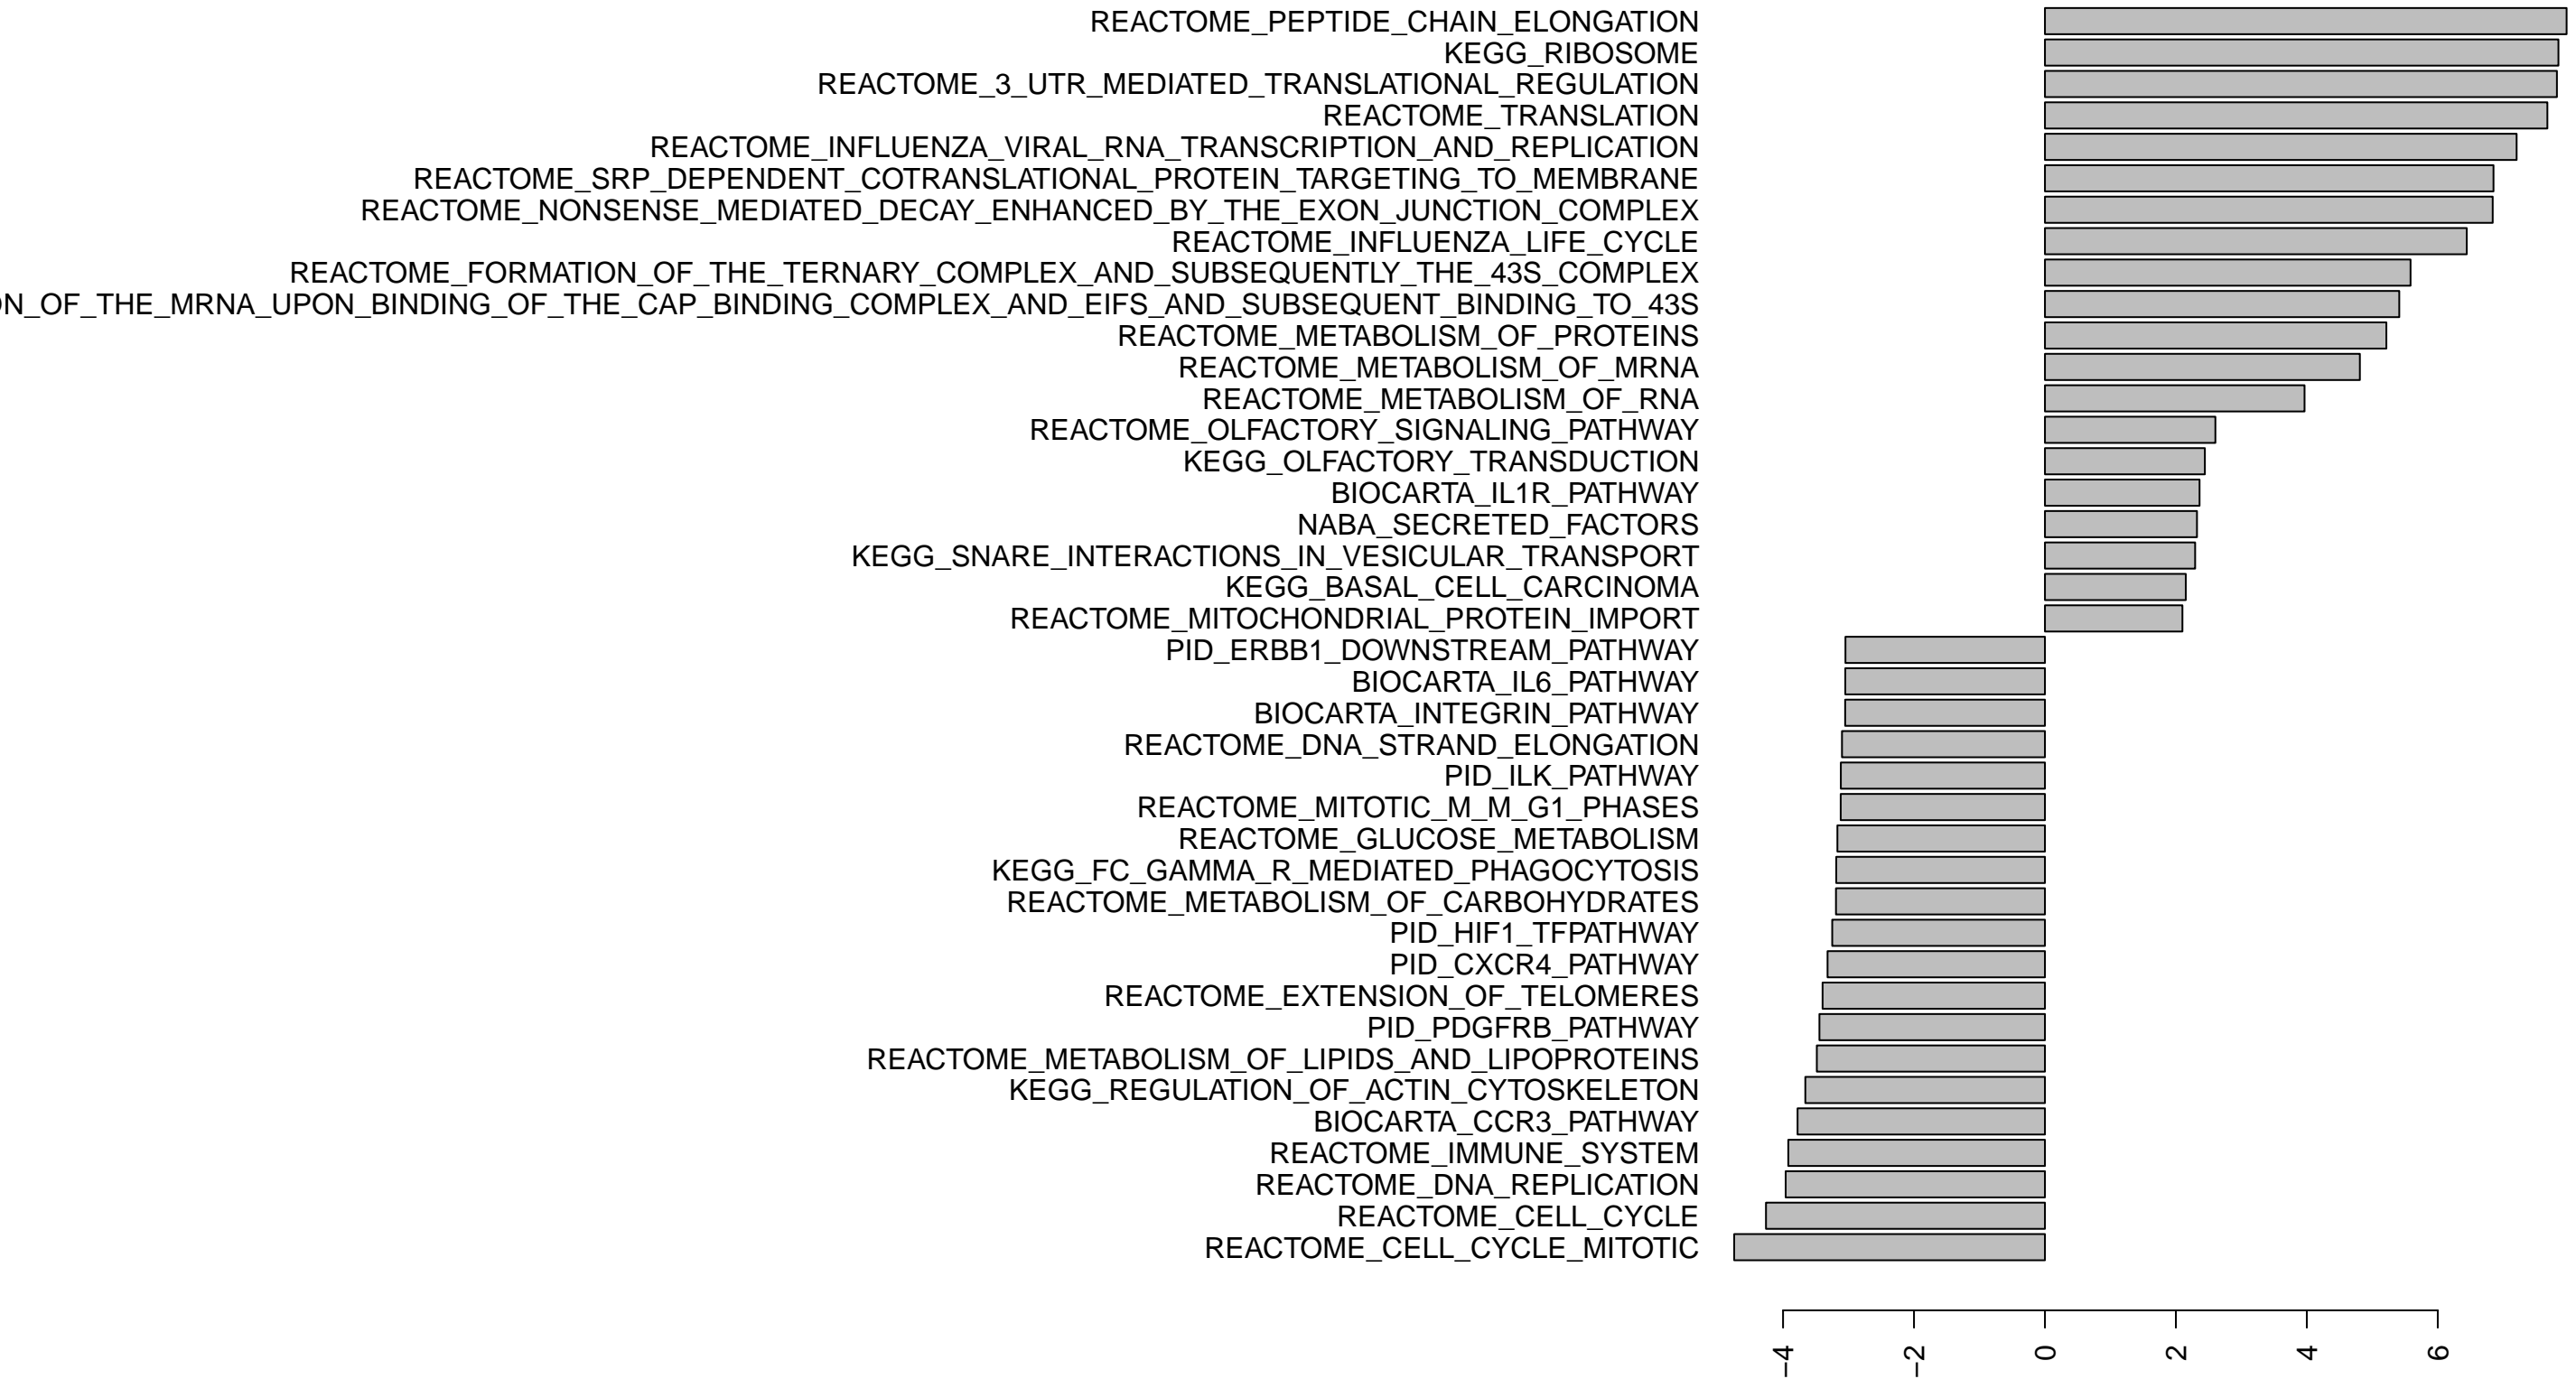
REACTOME_PEPTIDE_CHAIN_ELONGATION
KEGG_RIBOSOME
REACTOME_3_UTR_MEDIATED_TRANSLATIONAL_REGULATION
REACTOME_TRANSLATION
REACTOME_INFLUENZA_VIRAL_RNA_TRANSCRIPTION_AND_REPLICATION
REACTOME_SRP_DEPENDENT_COTRANSLATIONAL_PROTEIN_TARGETING_TO_MEMBRANE
REACTOME_NONSENSE_MEDIATED_DECAY_ENHANCED_BY_THE_EXON_JUNCTION_COMPLEX
REACTOME_INFLUENZA_LIFE_CYCLE
REACTOME_FORMATION_OF_THE_TERNARY_COMPLEX_AND_SUBSEQUENTLY_THE_43S_COMPLEX
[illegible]ON_OF_THE_MRNA_UPON_BINDING_OF_THE_CAP_BINDING_COMPLEX_AND_EIFS_AND_SUBSEQUENT_BINDING_TO_43S
REACTOME_METABOLISM_OF_PROTEINS
REACTOME_METABOLISM_OF_MRNA
REACTOME_METABOLISM_OF_RNA
REACTOME_OLFACTORY_SIGNALING_PATHWAY
KEGG_OLFACTORY_TRANSDUCTION
BIOCARTA_IL1R_PATHWAY
NABA_SECRETED_FACTORS
KEGG_SNARE_INTERACTIONS_IN_VESICULAR_TRANSPORT
KEGG_BASAL_CELL_CARCINOMA
REACTOME_MITOCHONDRIAL_PROTEIN_IMPORT
PID_ERBB1_DOWNSTREAM_PATHWAY
BIOCARTA_IL6_PATHWAY
BIOCARTA_INTEGRIN_PATHWAY
REACTOME_DNA_STRAND_ELONGATION
PID_ILK_PATHWAY
REACTOME_MITOTIC_M_M_G1_PHASES
REACTOME_GLUCOSE_METABOLISM
KEGG_FC_GAMMA_R_MEDIATED_PHAGOCYTOSIS
REACTOME_METABOLISM_OF_CARBOHYDRATES
PID_HIF1_TFPATHWAY
PID_CXCR4_PATHWAY
REACTOME_EXTENSION_OF_TELOMERES
PID_PDGFRB_PATHWAY
REACTOME_METABOLISM_OF_LIPIDS_AND_LIPOPROTEINS
KEGG_REGULATION_OF_ACTIN_CYTOSKELETON
BIOCARTA_CCR3_PATHWAY
REACTOME_IMMUNE_SYSTEM
REACTOME_DNA_REPLICATION
REACTOME_CELL_CYCLE
REACTOME_CELL_CYCLE_MITOTIC

−4 −2 0 2 4 6